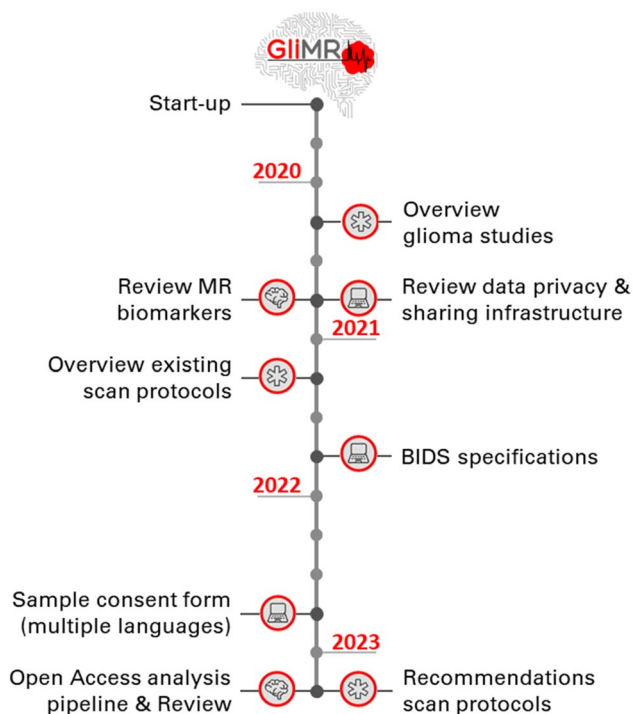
GliMR

Start-up

2020

Overview glioma studies

Review MR biomarkers

Review data privacy & sharing infrastructure

2021

Overview existing scan protocols

BIDS specifications

2022

Sample consent form (multiple languages)

2023

Open Access analysis pipeline & Review

Recommendations scan protocols